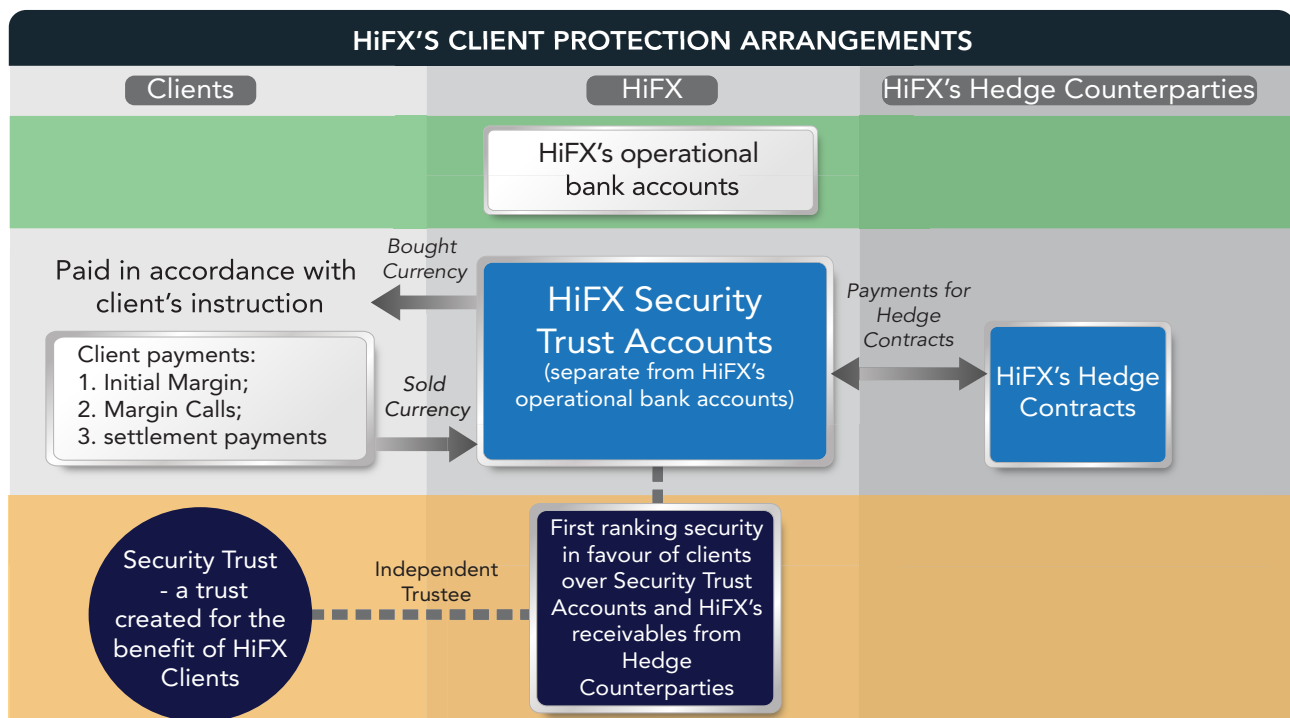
HiFX'S CLIENT PROTECTION ARRANGEMENTS

Clients

HiFX

HiFX's Hedge Counterparties

HiFX's operational bank accounts

Bought Currency

Paid in accordance with client's instruction

HiFX Security Trust Accounts (separate from HiFX's operational bank accounts)

Payments for Hedge Contracts

HiFX's Hedge Contracts

Client payments:
1. Initial Margin;
2. Margin Calls;
3. settlement payments

Sold Currency

Security Trust - a trust created for the benefit of HiFX Clients

Independent Trustee

First ranking security in favour of clients over Security Trust Accounts and HiFX's receivables from Hedge Counterparties